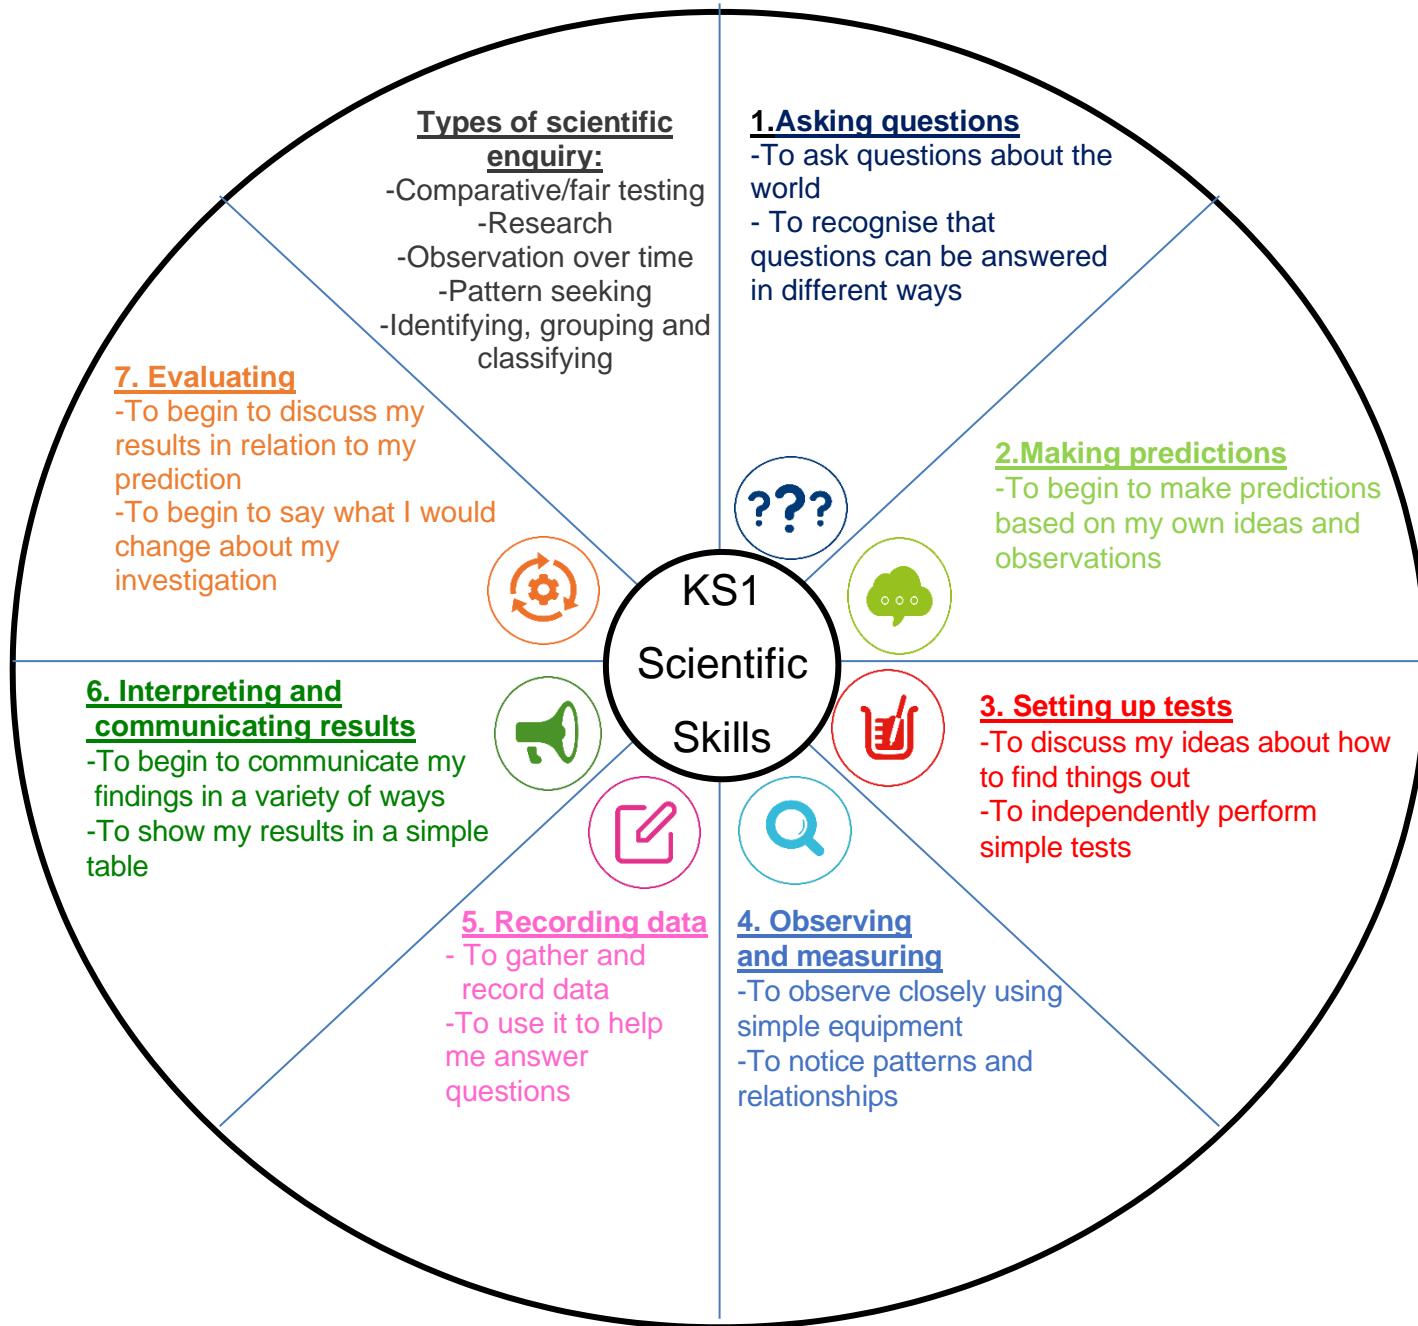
Types of scientific enquiry:
-Comparative/fair testing
-Research
-Observation over time
-Pattern seeking
-Identifying, grouping and classifying

1.Asking questions
-To ask questions about the world
- To recognise that questions can be answered in different ways

2.Making predictions
-To begin to make predictions based on my own ideas and observations

3. Setting up tests
-To discuss my ideas about how to find things out
-To independently perform simple tests

4. Observing and measuring
-To observe closely using simple equipment
-To notice patterns and relationships

5. Recording data
- To gather and record data
-To use it to help me answer questions

6. Interpreting and communicating results
-To begin to communicate my findings in a variety of ways
-To show my results in a simple table

7. Evaluating
-To begin to discuss my results in relation to my prediction
-To begin to say what I would change about my investigation

???

KS1
Scientific
Skills